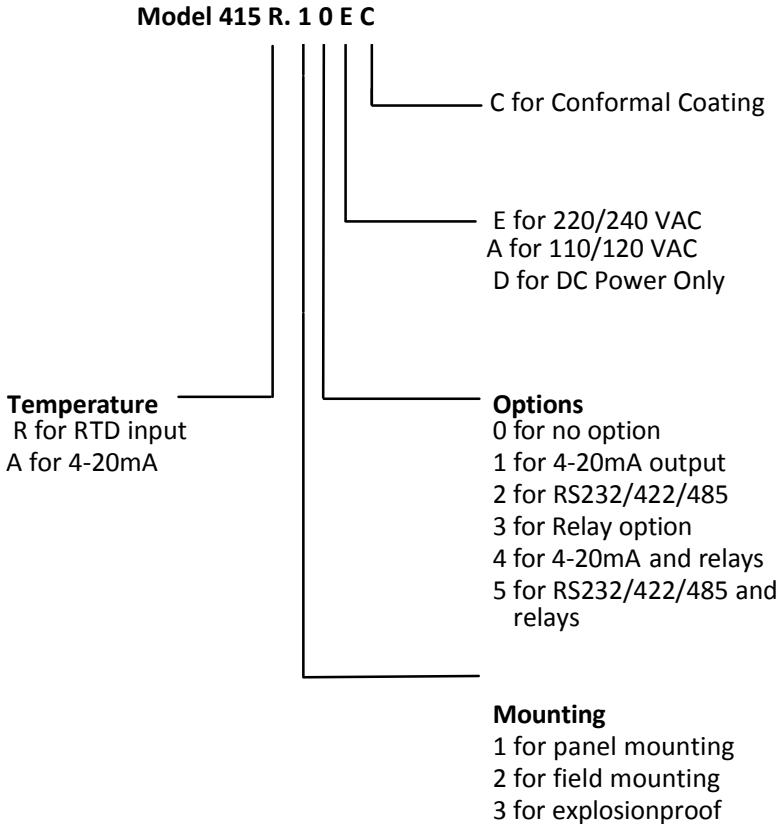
Model 415 R. 1 0 E C

C for Conformal Coating

E for 220/240 VAC
A for 110/120 VAC
D for DC Power Only

Temperature
R for RTD input
A for 4-20mA

Options
0 for no option
1 for 4-20mA output
2 for RS232/422/485
3 for Relay option
4 for 4-20mA and relays
5 for RS232/422/485 and relays

Mounting
1 for panel mounting
2 for field mounting
3 for explosionproof